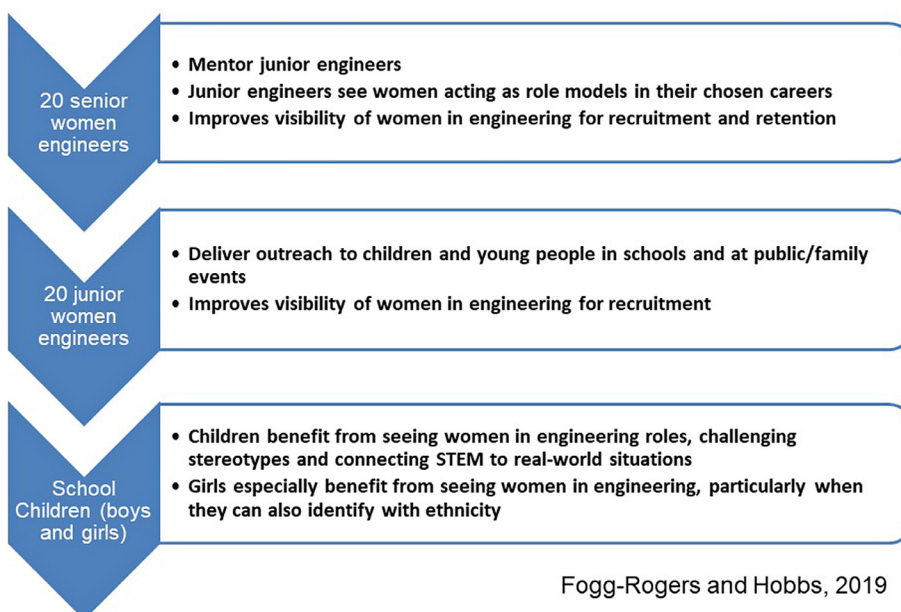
20 senior women engineers

• Mentor junior engineers
• Junior engineers see women acting as role models in their chosen careers
• Improves visibility of women in engineering for recruitment and retention

20 junior women engineers

• Deliver outreach to children and young people in schools and at public/family events
• Improves visibility of women in engineering for recruitment

School Children (boys and girls)

• Children benefit from seeing women in engineering roles, challenging stereotypes and connecting STEM to real-world situations
• Girls especially benefit from seeing women in engineering, particularly when they can also identify with ethnicity

Fogg-Rogers and Hobbs, 2019